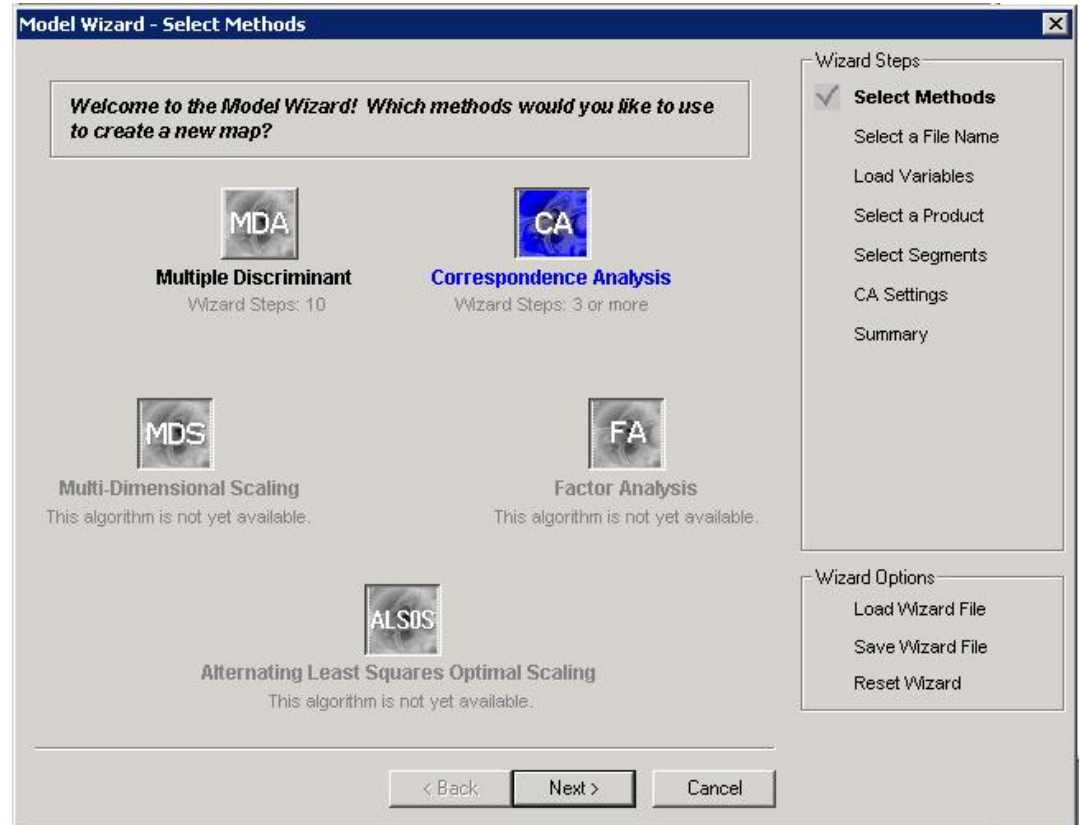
Model Wizard - Select Methods

Welcome to the Model Wizard! Which methods would you like to use to create a new map?

MDA
Multiple Discriminant
Wizard Steps: 10

CA
Correspondence Analysis
Wizard Steps: 3 or more

MDS
Multi-Dimensional Scaling
This algorithm is not yet available.

FA
Factor Analysis
This algorithm is not yet available.

ALSOS
Alternating Least Squares Optimal Scaling
This algorithm is not yet available.

< Back
Next >
Cancel

Wizard Steps
Select Methods
Select a File Name
Load Variables
Select a Product
Select Segments
CA Settings
Summary

Wizard Options
Load Wizard File
Save Wizard File
Reset Wizard